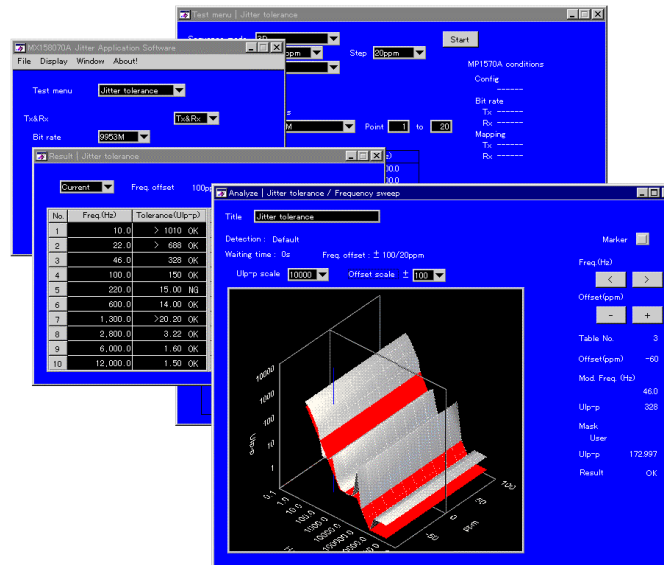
Test menu | Jitter tolerance

Sequence mode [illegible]
ppm
Step 20ppm
Start
MP1570A conditions
Config
------
Bit rate
Tx ------
Rx ------
Mapping
Tx ------
Rx ------
s
M
Point 1 to 20

MX156870A Jitter Application Software
File Display Window About!
Test menu Jitter tolerance
Tx&Rx Tx&Rx
Bit rate 9953M

Result | Jitter tolerance
Current
Freq. offset 100p

| No. | Freq.(Hz) | Tolerance(UIp-p) |
|---|---|---|
| 1 | 10.0 | > 1010 OK |
| 2 | 22.0 | > 688 OK |
| 3 | 46.0 | 328 OK |
| 4 | 100.0 | 150 OK |
| 5 | 220.0 | 15.00 NG |
| 6 | 600.0 | 14.00 OK |
| 7 | 1,300.0 | >20.20 OK |
| 8 | 2,800.0 | 3.22 OK |
| 9 | 6,000.0 | 1.60 OK |
| 10 | 12,000.0 | 1.50 OK |

Analyze | Jitter tolerance / Frequency sweep
Title Jitter tolerance
Detection : Default
Waiting time : 0s
Freq. offset : ± 100/20ppm
UIp-p scale 10000
Offset scale ± 100
Marker
Freq.(Hz)
Offset(ppm)
-
+
Table No. 3
Offset(ppm) -60
Mod. Freq. (Hz)
46.0
UIp-p 328
Mask
User
UIp-p 172.997
Result OK
10000
1000
100
10
1
UIp-p
0.1
1.0
10.0
100.0
1000.0
10000.0
100000.0
Hz
100
50
0
-50
ppm